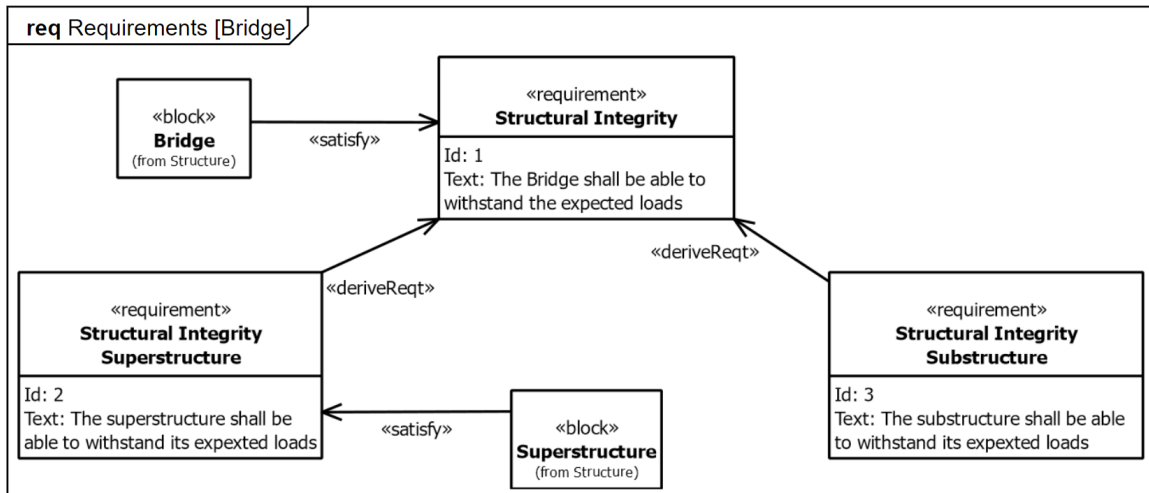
**req** Requirements [Bridge]

«block»
**Bridge**
(from Structure)

«satisfy»

«requirement»
**Structural Integrity**

Id: 1
Text: The Bridge shall be able to withstand the expected loads

«deriveReqt»

«deriveReqt»

«requirement»
**Structural Integrity Superstructure**

Id: 2
Text: The superstructure shall be able to withstand its expexted loads

«satisfy»

«block»
**Superstructure**
(from Structure)

«requirement»
**Structural Integrity Substructure**

Id: 3
Text: The substructure shall be able to withstand its expexted loads